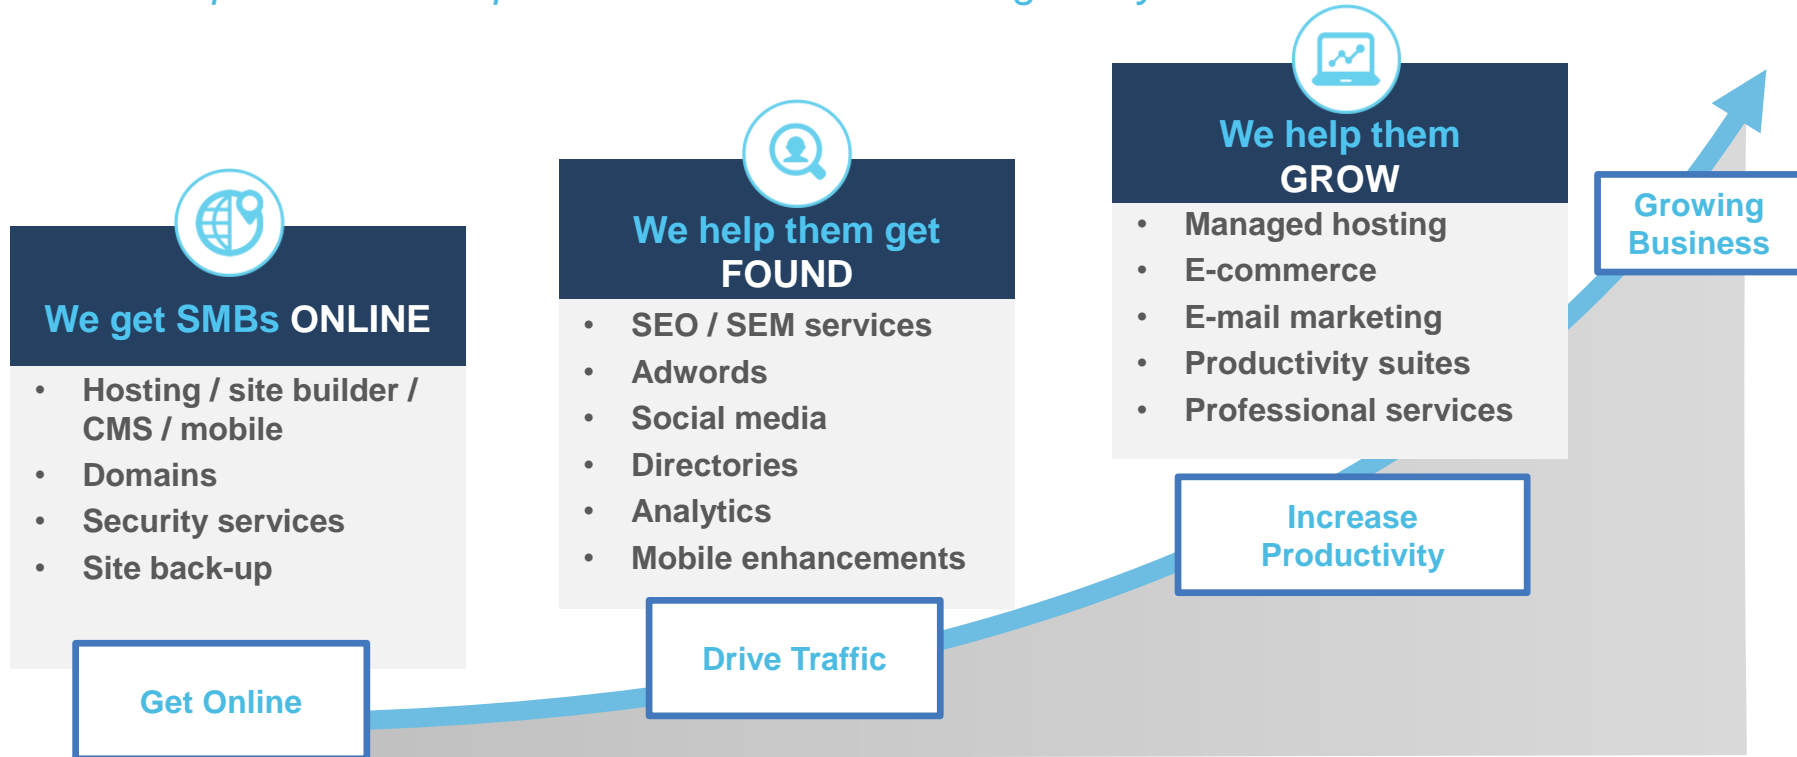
We get SMBs ONLINE

- Hosting / site builder / CMS / mobile
- Domains
- Security services
- Site back-up

Get Online

We help them get FOUND

- SEO / SEM services
- Adwords
- Social media
- Directories
- Analytics
- Mobile enhancements

Drive Traffic

We help them GROW

- Managed hosting
- E-commerce
- E-mail marketing
- Productivity suites
- Professional services

Increase Productivity

Growing Business